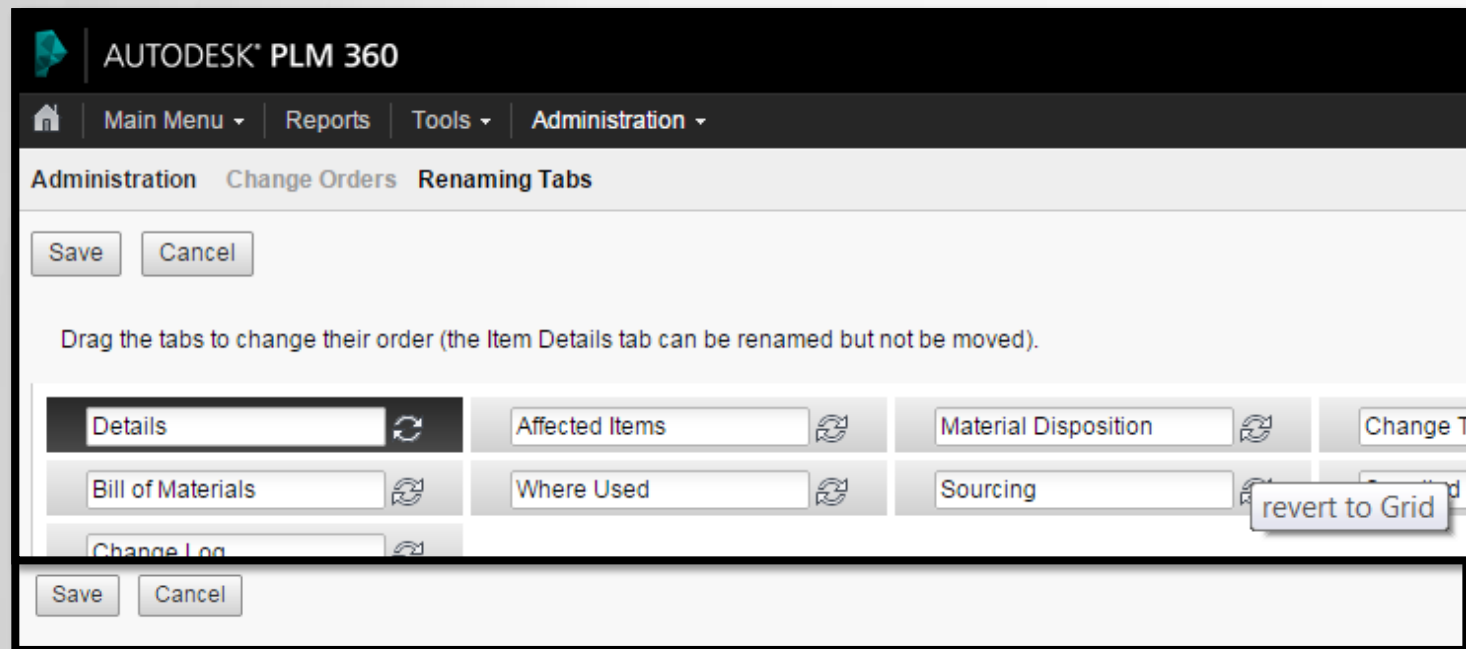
AUTODESK® PLM 360

Main Menu ▾ | Reports | Tools ▾ | Administration ▾

Administration Change Orders Renaming Tabs

Save Cancel

Drag the tabs to change their order (the Item Details tab can be renamed but not be moved).

Details

Affected Items

Material Disposition

Change T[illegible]

Bill of Materials

Where Used

Sourcing

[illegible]

revert to Grid

Change Log

Save Cancel